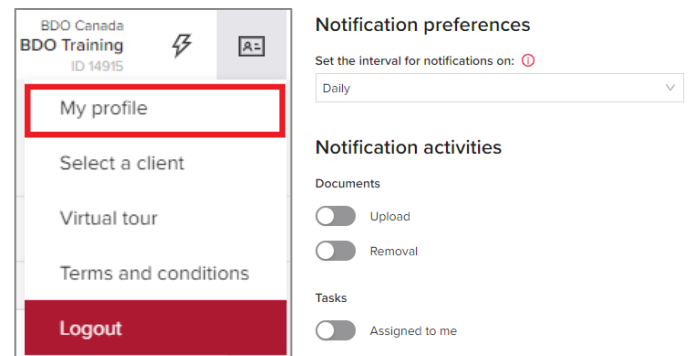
BDO Canada
BDO Training
ID 14915

My profile

Select a client

Virtual tour

Terms and conditions

Logout

Notification preferences

Set the interval for notifications on:

Daily

Notification activities

Documents

Upload

Removal

Tasks

Assigned to me